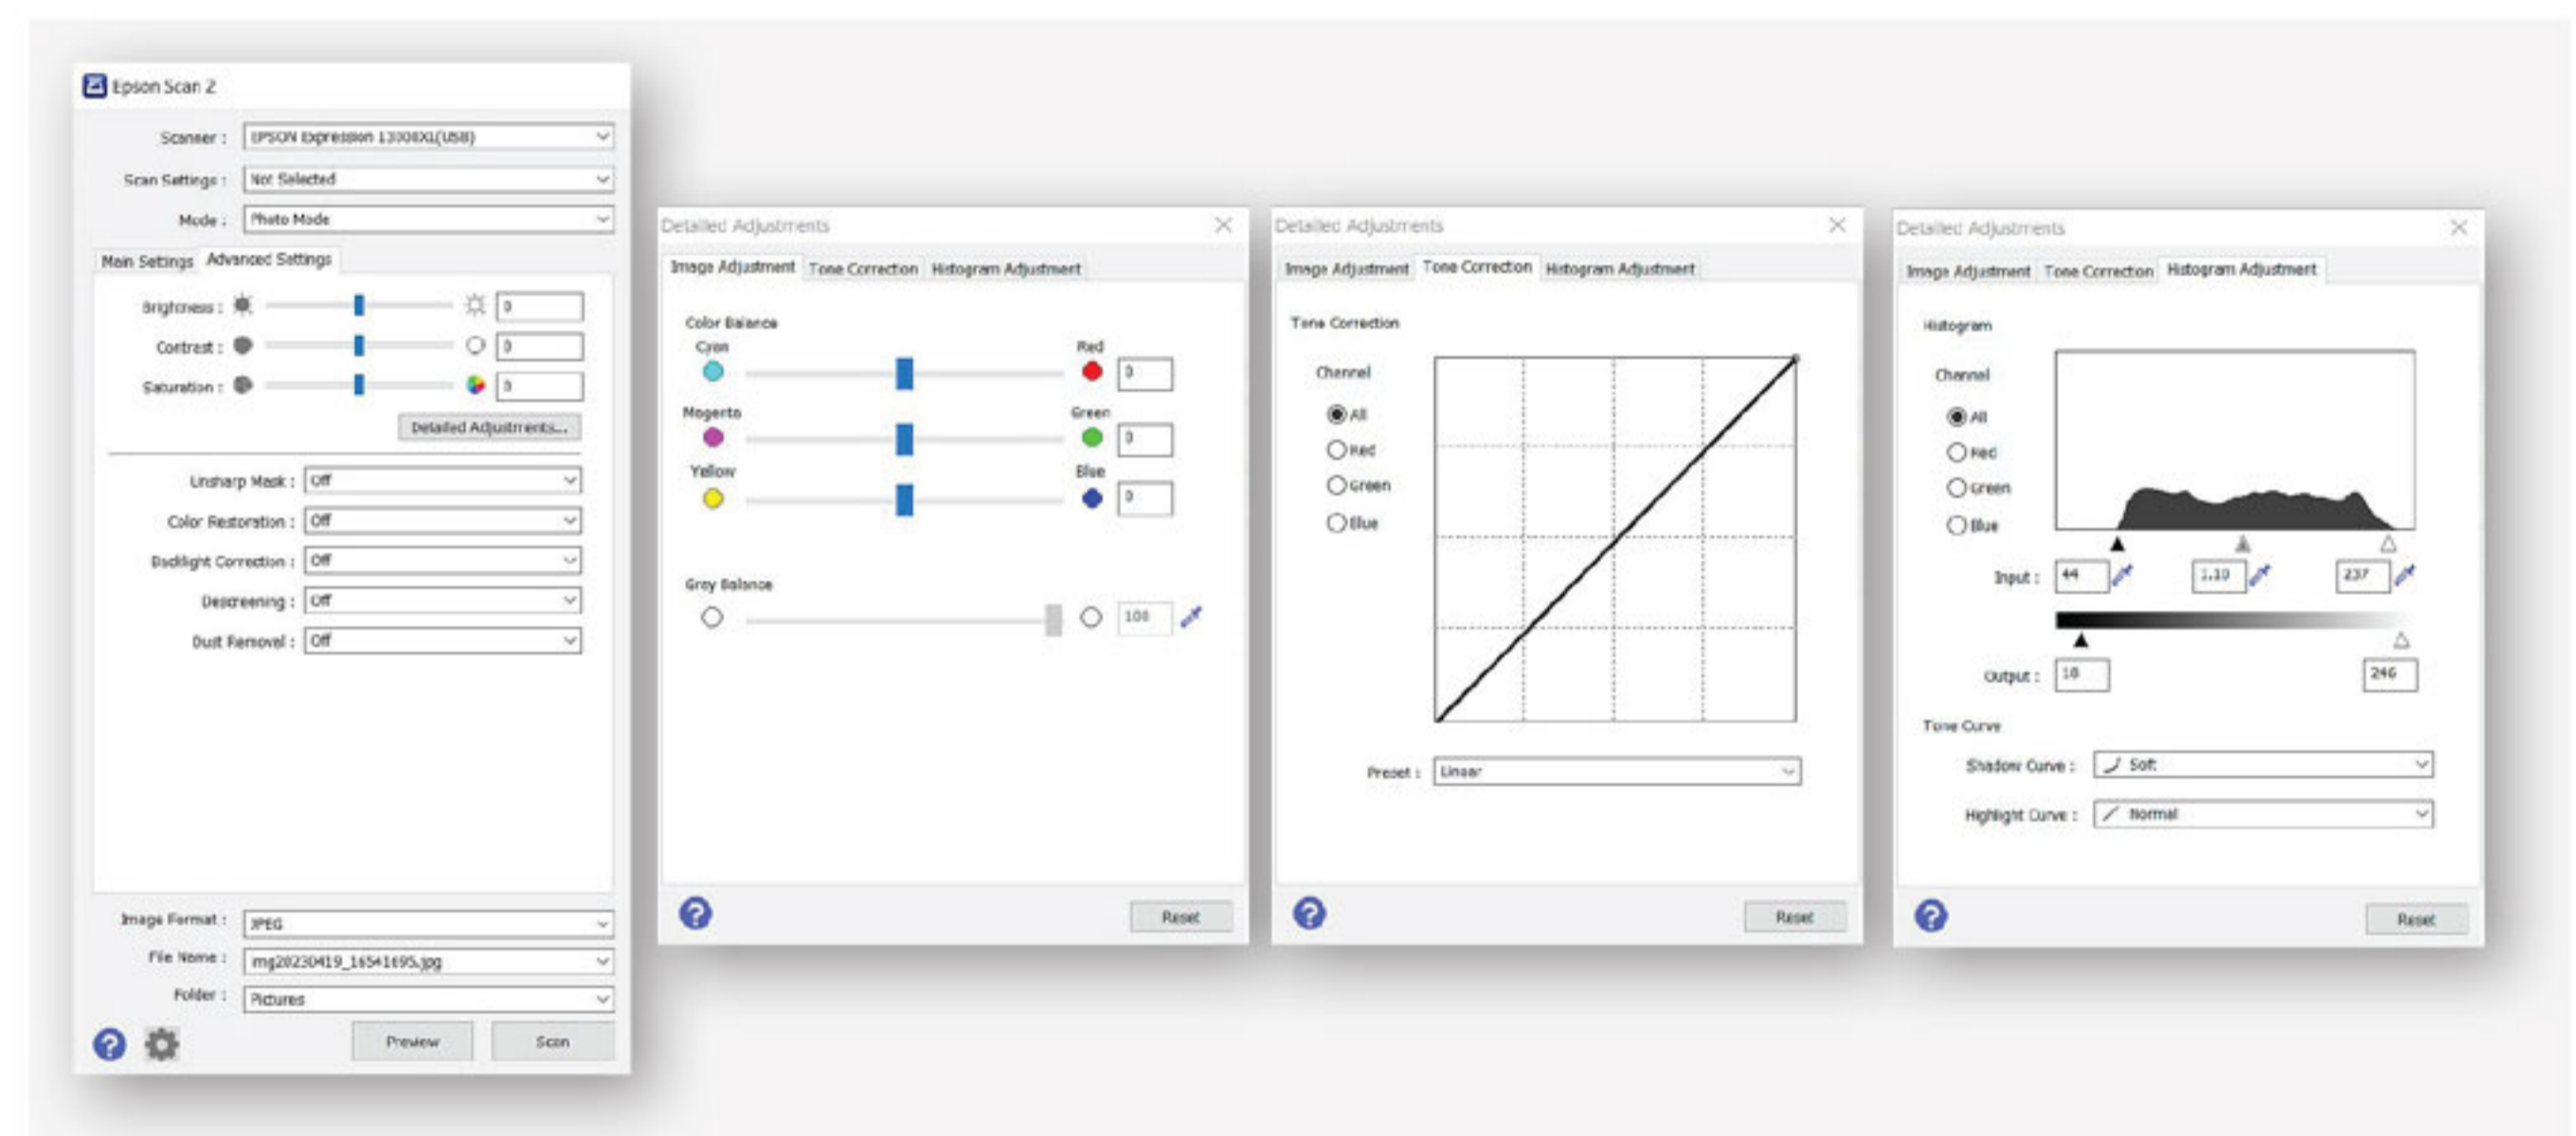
Epson Scan 2

Scanner : EPSON Expression 13000XL(USB)

Scan Settings : Not Selected

Mode : Photo Mode

Main Settings Advanced Settings

Brightness : 0

Contrast : 0

Saturation : 0

Detailed Adjustments...

Unsharp Mask : Off

Color Restoration : Off

Backlight Correction : Off

Descreening : Off

Dust Removal : Off

Image Format : JPEG

File Name : img20230419_16541695.jpg

Folder : Pictures

Preview Scan

Detailed Adjustments

Image Adjustment Tone Correction Histogram Adjustment

Color Balance

Cyan Red 0

Magenta Green 0

Yellow Blue 0

Grey Balance

100

Reset

Detailed Adjustments

Image Adjustment Tone Correction Histogram Adjustment

Tone Correction

Channel

All

Red

Green

Blue

Preset : Linear

Reset

Detailed Adjustments

Image Adjustment Tone Correction Histogram Adjustment

Histogram

Channel

All

Red

Green

Blue

Input : 44 1.10 237

Output : 10 246

Tone Curve

Shadow Curve : Soft

Highlight Curve : Normal

Reset